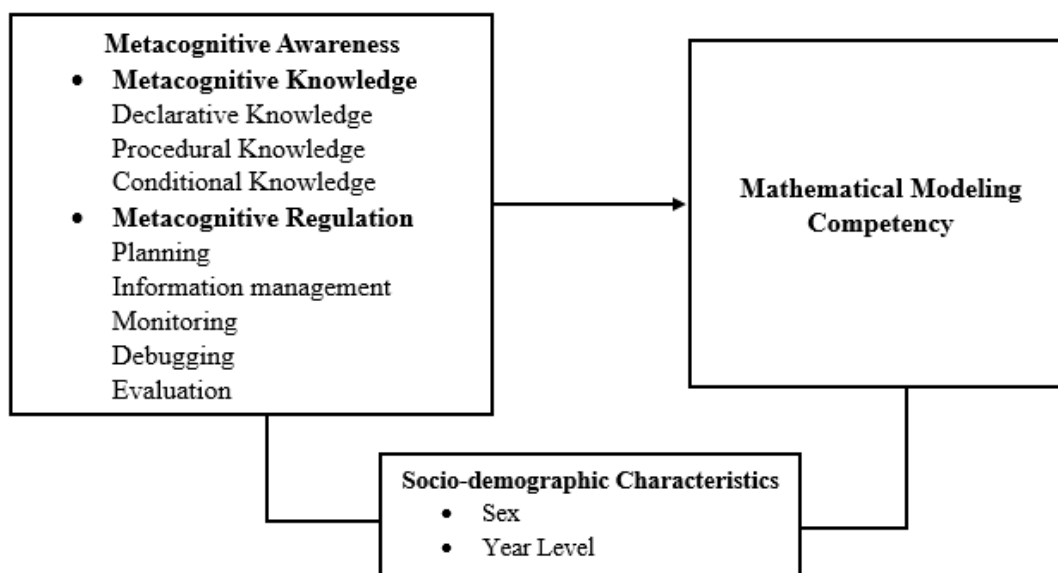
Metacognitive Awareness

- Metacognitive Knowledge
Declarative Knowledge
Procedural Knowledge
Conditional Knowledge
- Metacognitive Regulation
Planning
Information management
Monitoring
Debugging
Evaluation

Mathematical Modeling Competency

Socio-demographic Characteristics
- Sex
- Year Level